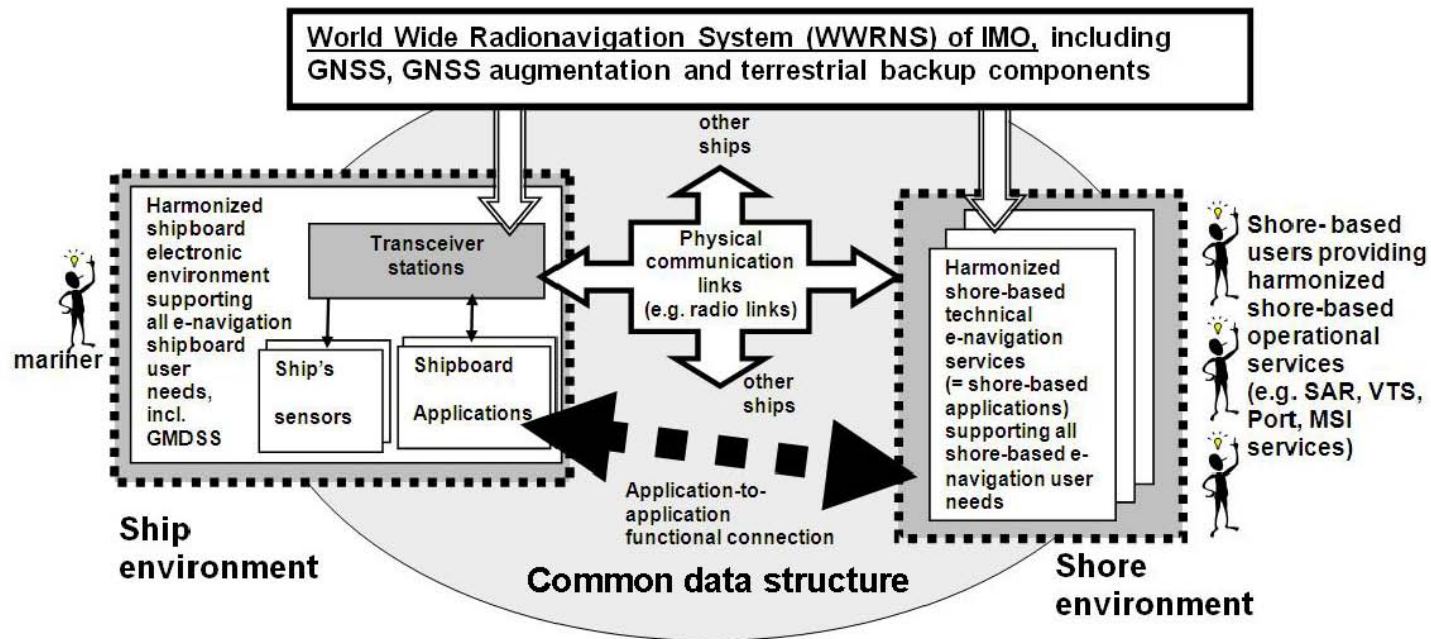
World Wide Radionavigation System (WWRNS) of IMO, including GNSS, GNSS augmentation and terrestrial backup components

other ships

Harmonized shipboard electronic environment supporting all e-navigation shipboard user needs, incl. GMDSS

Transceiver stations

mariner

Ship's sensors

Shipboard Applications

Physical communication links (e.g. radio links)

other ships

Harmonized shore-based technical e-navigation services (= shore-based applications) supporting all shore-based e-navigation user needs

Shore-based users providing harmonized shore-based operational services (e.g. SAR, VTS, Port, MSI services)

Application-to-application functional connection

Ship environment

Common data structure

Shore environment